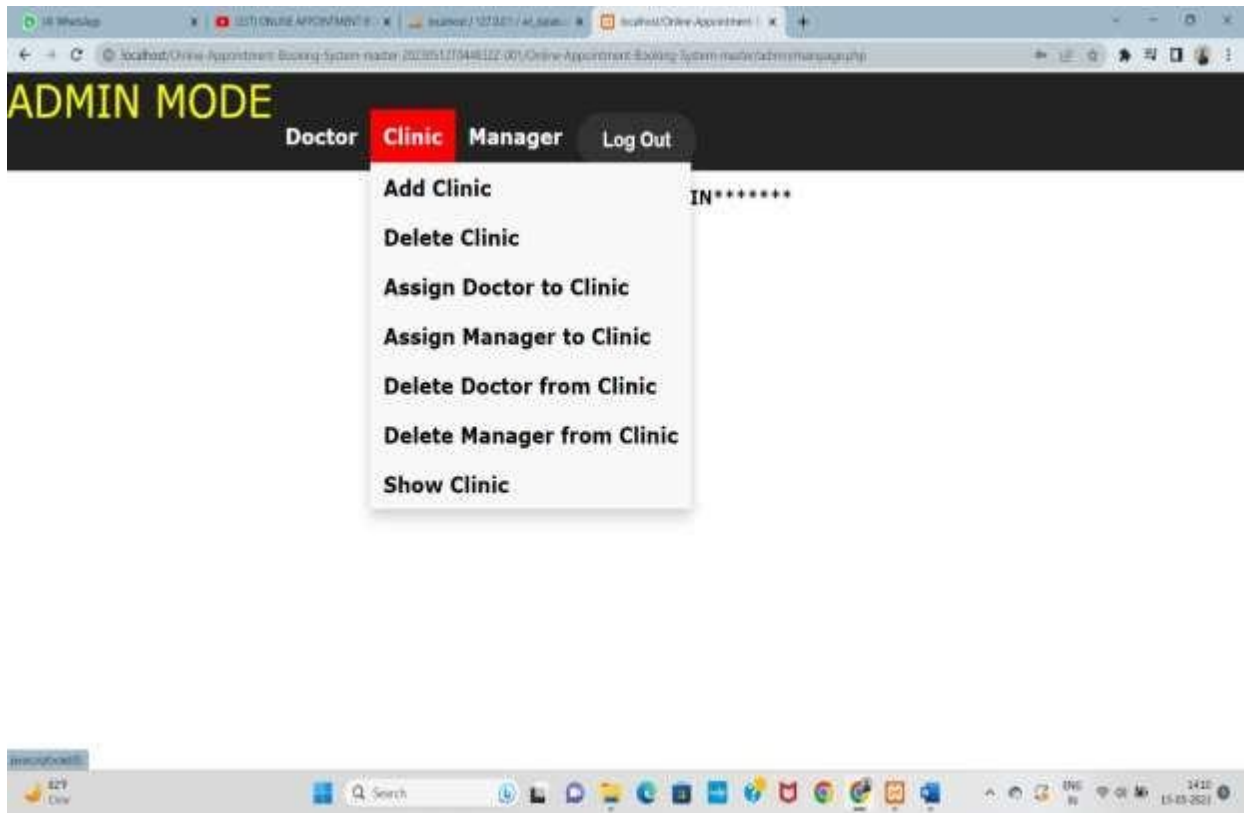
(8) WhatsApp | (17) ONLINE APPOINTMENT | localhost / 127.0.0.1 | localhost/Online Appointment

localhost/Online-Appointment-Booking-System-master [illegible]/Online-Appointment-Booking-System-master/admin/mainpage.php

ADMIN MODE

Doctor Clinic Manager Log Out

Add Clinic

Delete Clinic

Assign Doctor to Clinic

Assign Manager to Clinic

Delete Doctor from Clinic

Delete Manager from Clinic

Show Clinic

IN*******

javascript:void(0)

Q Search

ENG IN

14:10 15-03-2023